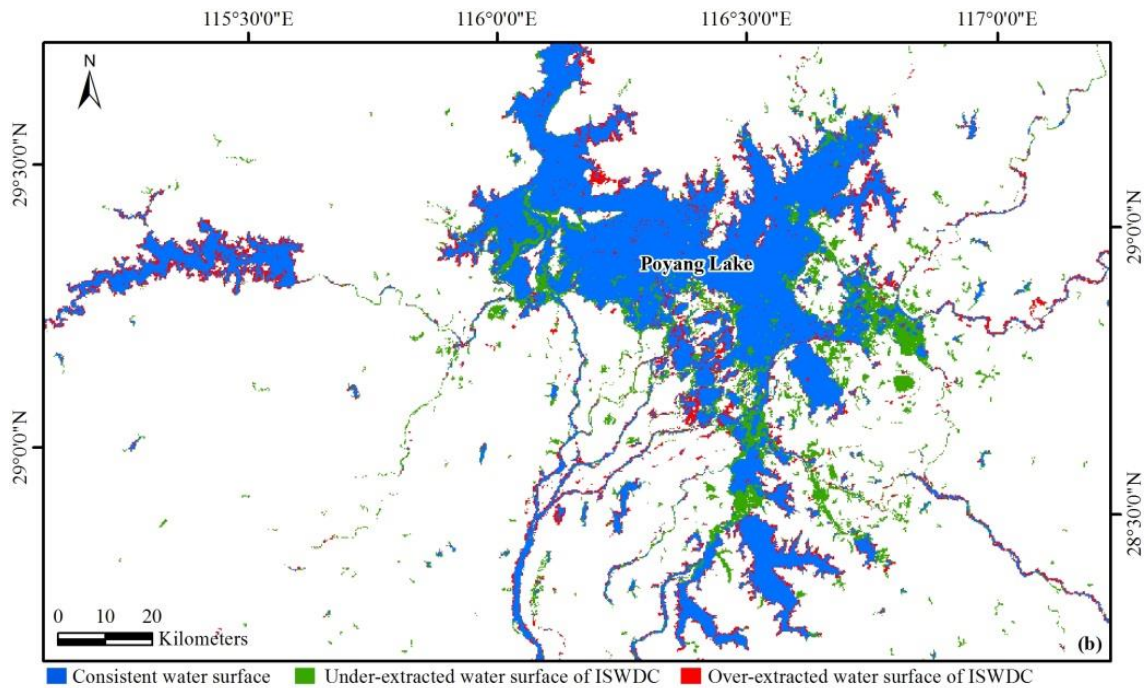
115°30'0"E
116°0'0"E
116°30'0"E
117°0'0"E

N

29°30'0"N
29°0'0"N
29°0'0"N
28°30'0"N

Poyang Lake

0 10 20
Kilometers

(b)

Consistent water surface
Under-extracted water surface of ISWDC
Over-extracted water surface of ISWDC